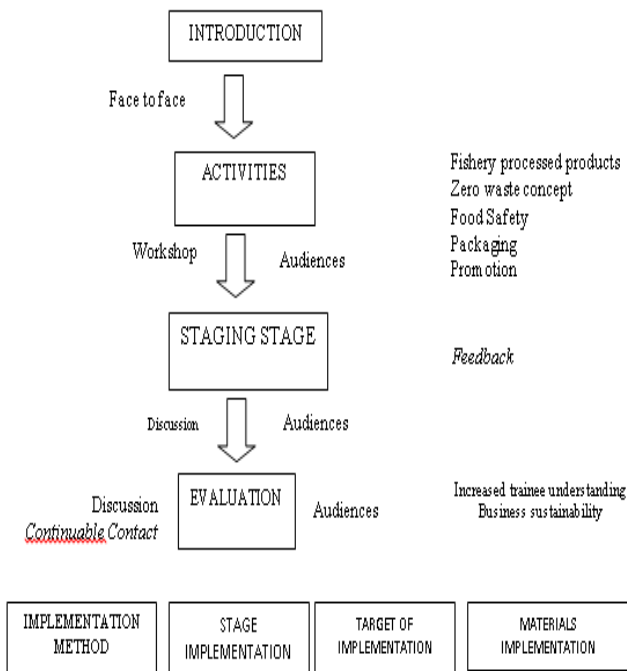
INTRODUCTION

Face to face

ACTIVITIES

Fishery processed products
Zero waste concept
Food Safety
Packaging
Promotion

Workshop

Audiences

STAGING STAGE

Feedback

Discussion

Audiences

Discussion
Continuable Contact

EVALUATION

Audiences

Increased trainee understanding
Business sustainability

IMPLEMENTATION METHOD

STAGE IMPLEMENTATION

TARGET OF IMPLEMENTATION

MATERIALS IMPLEMENTATION